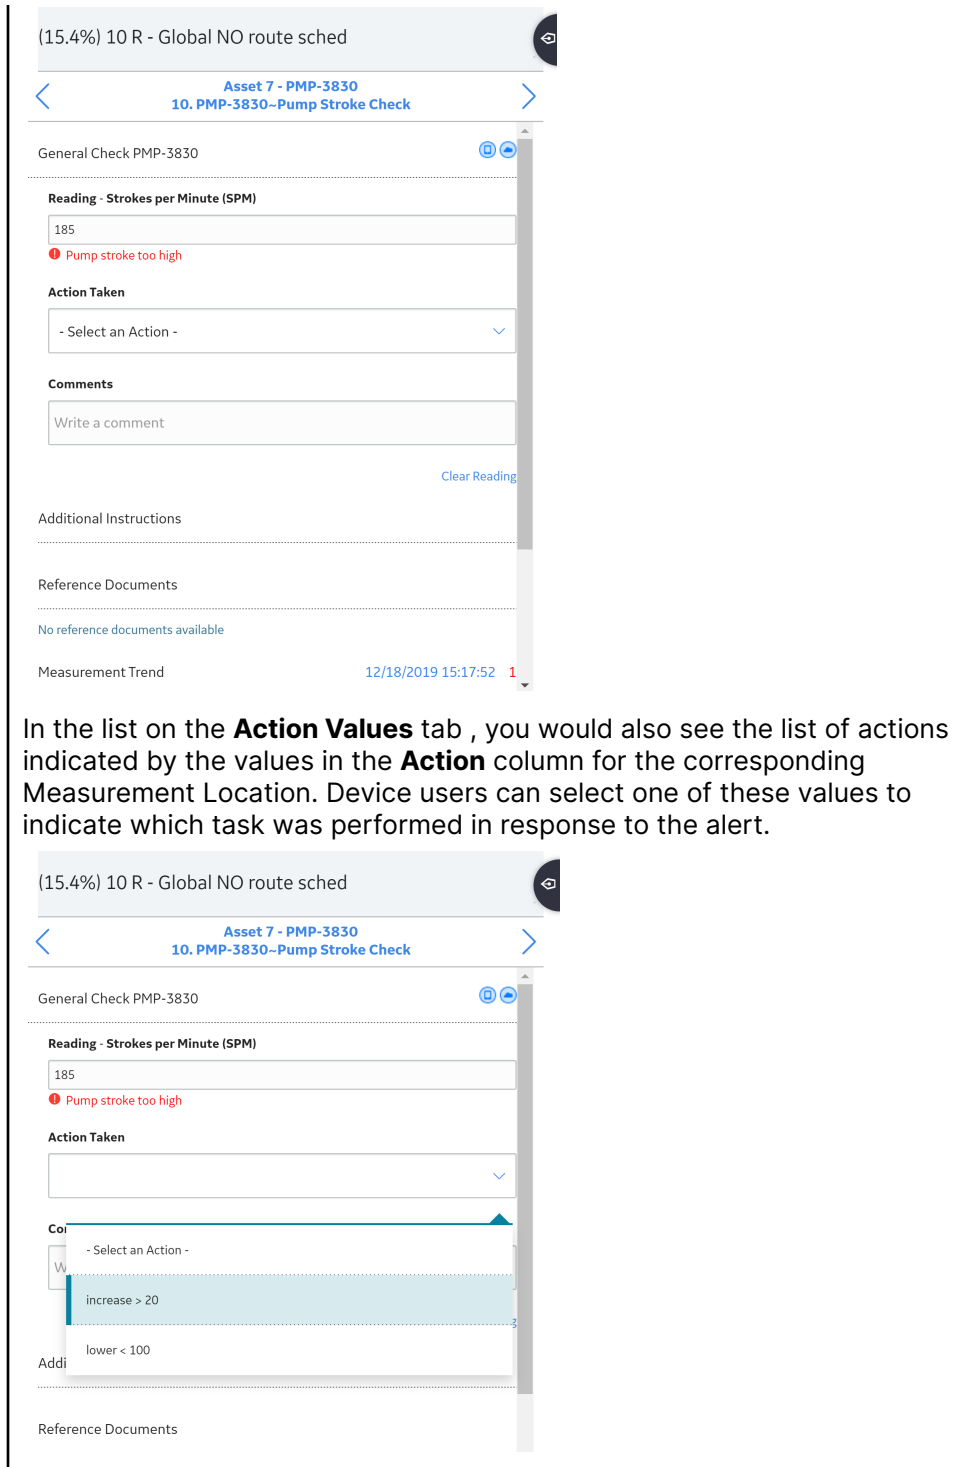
(15.4%) 10 R - Global NO route sched

Asset 7 - PMP-3830
10. PMP-3830~Pump Stroke Check

General Check PMP-3830

Reading - Strokes per Minute (SPM)

185

Pump stroke too high

Action Taken

- Select an Action -

Comments

Write a comment

Clear Reading

Additional Instructions

Reference Documents

No reference documents available

Measurement Trend 12/18/2019 15:17:52 1

In the list on the **Action Values** tab , you would also see the list of actions indicated by the values in the **Action** column for the corresponding Measurement Location. Device users can select one of these values to indicate which task was performed in response to the alert.

(15.4%) 10 R - Global NO route sched

Asset 7 - PMP-3830
10. PMP-3830~Pump Stroke Check

General Check PMP-3830

Reading - Strokes per Minute (SPM)

185

Pump stroke too high

Action Taken

Co

W

- Select an Action -

increase > 20

lower < 100

Addi

Reference Documents